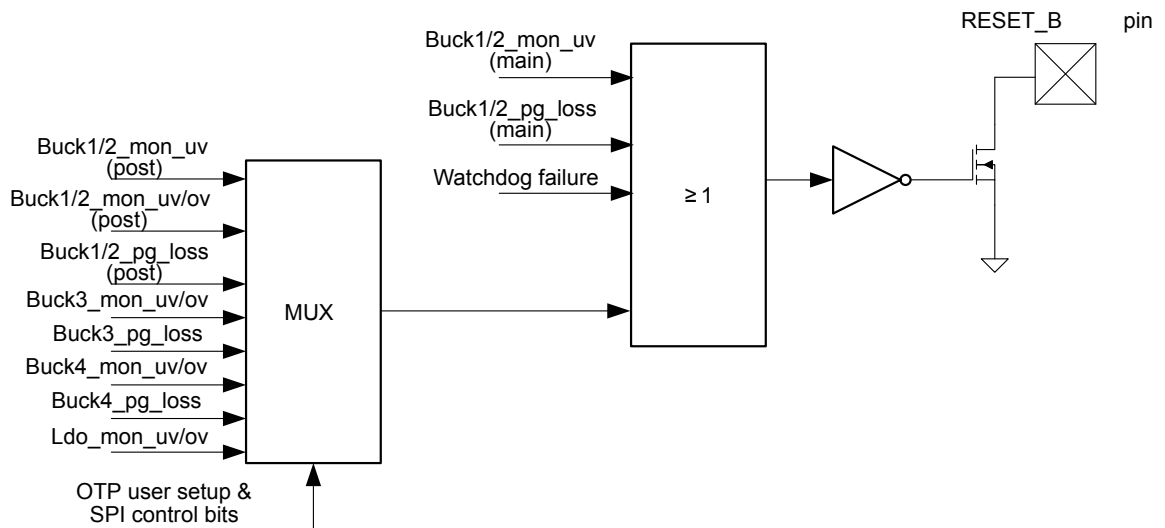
RESET_B pin

Buck1/2_mon_uv
(main)

Buck1/2_pg_loss
(main)

Watchdog failure

≥ 1

Buck1/2_mon_uv
(post)
Buck1/2_mon_uv/ov
(post)
Buck1/2_pg_loss
(post)
Buck3_mon_uv/ov
Buck3_pg_loss
Buck4_mon_uv/ov
Buck4_pg_loss
Ldo_mon_uv/ov

MUX

OTP user setup &
SPI control bits